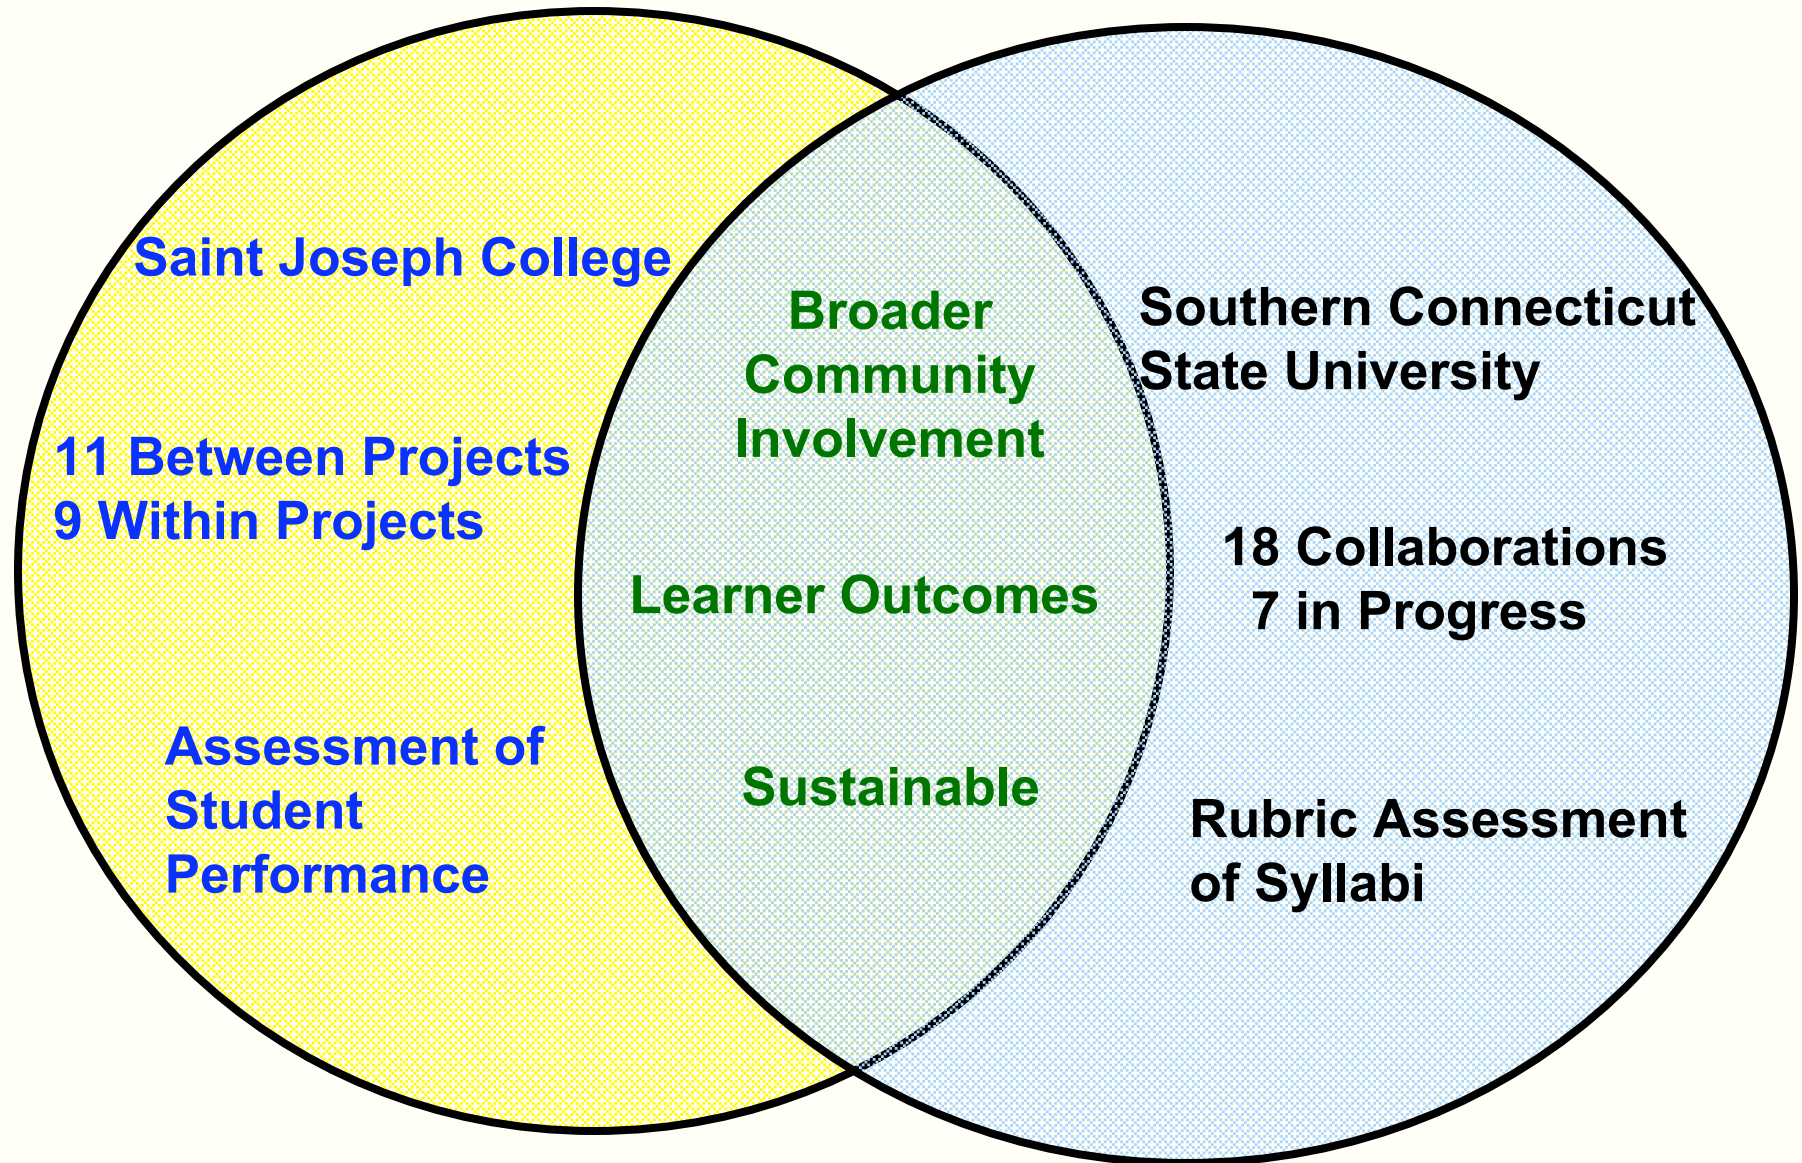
Saint Joseph College

11 Between Projects
9 Within Projects

Assessment of Student Performance

Broader Community Involvement

Learner Outcomes

Sustainable

Southern Connecticut State University

18 Collaborations
7 in Progress

Rubric Assessment of Syllabi